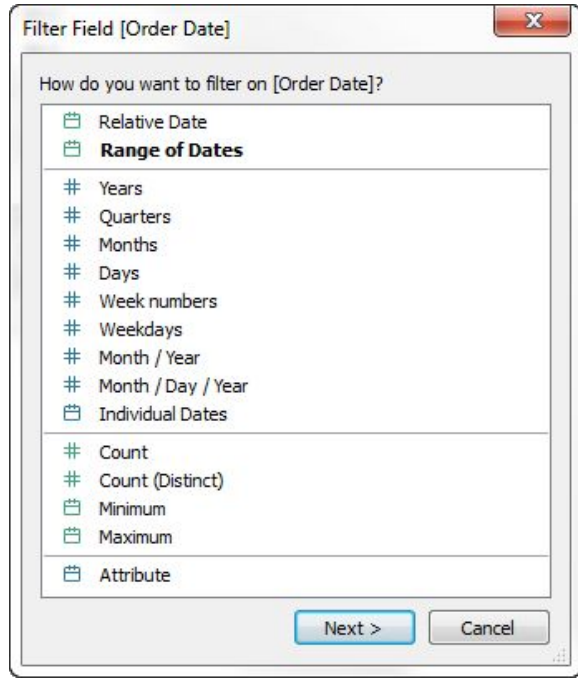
Filter Field [Order Date]

How do you want to filter on [Order Date]?

Relative Date
Range of Dates

Years
Quarters
Months
Days
Week numbers
Weekdays
Month / Year
Month / Day / Year
Individual Dates

Count
Count (Distinct)
Minimum
Maximum

Attribute

Next >
Cancel